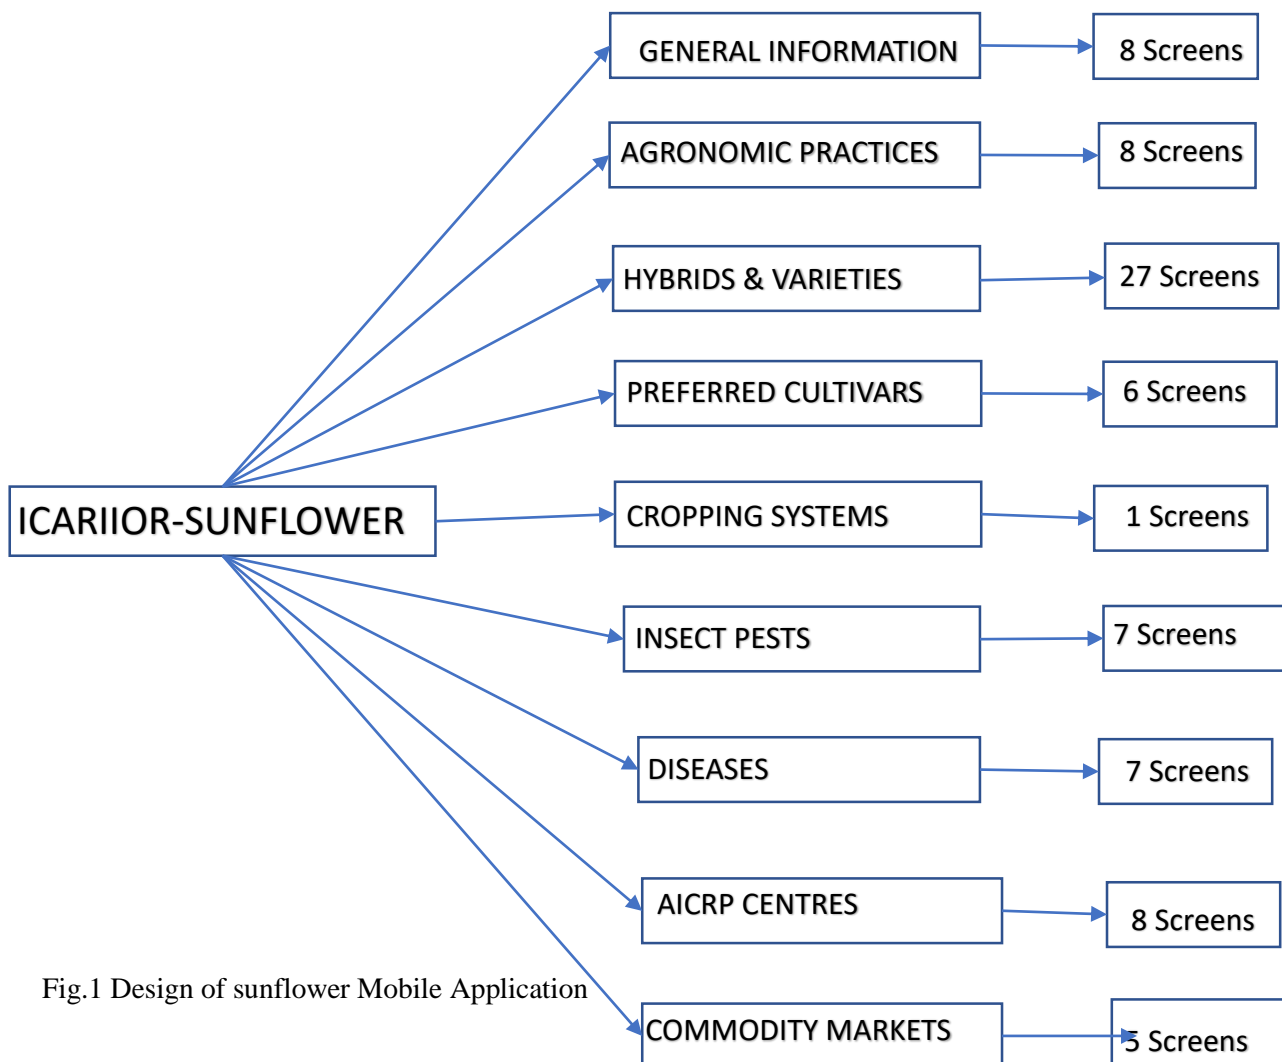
ICARIIOR-SUNFLOWER

GENERAL INFORMATION
8 Screens

AGRONOMIC PRACTICES
8 Screens

HYBRIDS & VARIETIES
27 Screens

PREFERRED CULTIVARS
6 Screens

CROPPING SYSTEMS
1 Screens

INSECT PESTS
7 Screens

DISEASES
7 Screens

AICRP CENTRES
8 Screens

COMMODITY MARKETS
5 Screens

Fig.1 Design of sunflower Mobile Application